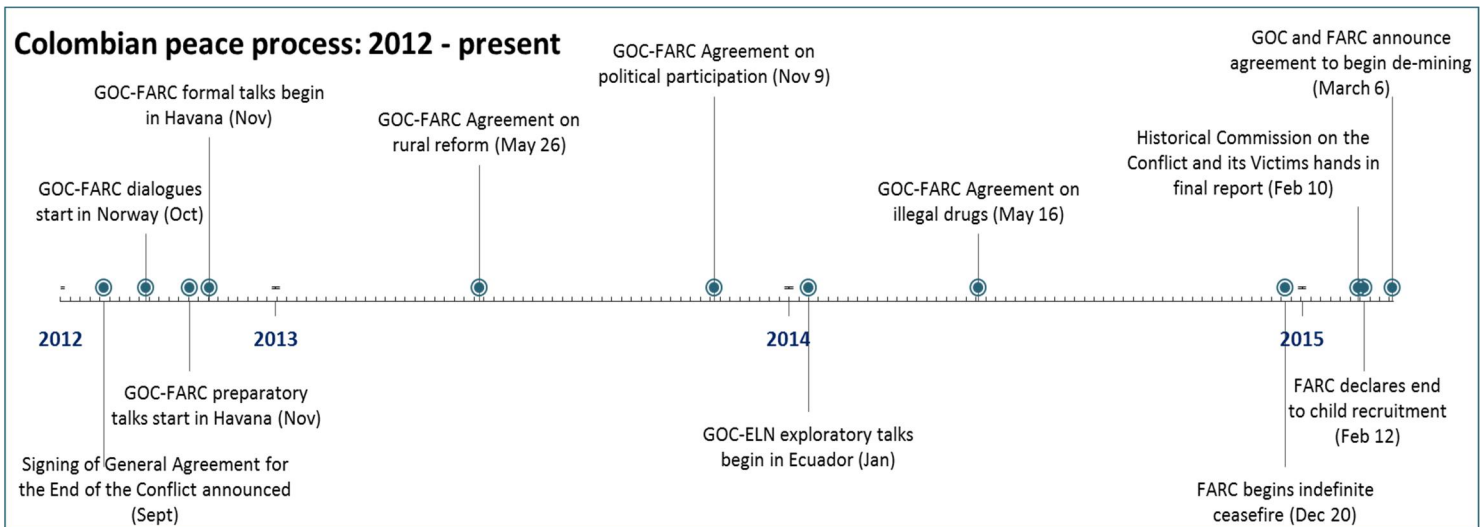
Colombian peace process: 2012 - present

GOC-FARC formal talks begin in Havana (Nov)

GOC-FARC dialogues start in Norway (Oct)

GOC-FARC Agreement on rural reform (May 26)

GOC-FARC Agreement on political participation (Nov 9)

GOC-FARC Agreement on illegal drugs (May 16)

Historical Commission on the Conflict and its Victims hands in final report (Feb 10)

GOC and FARC announce agreement to begin de-mining (March 6)

2012

2013

2014

2015

GOC-FARC preparatory talks start in Havana (Nov)

Signing of General Agreement for the End of the Conflict announced (Sept)

GOC-ELN exploratory talks begin in Ecuador (Jan)

FARC declares end to child recruitment (Feb 12)

FARC begins indefinite ceasefire (Dec 20)